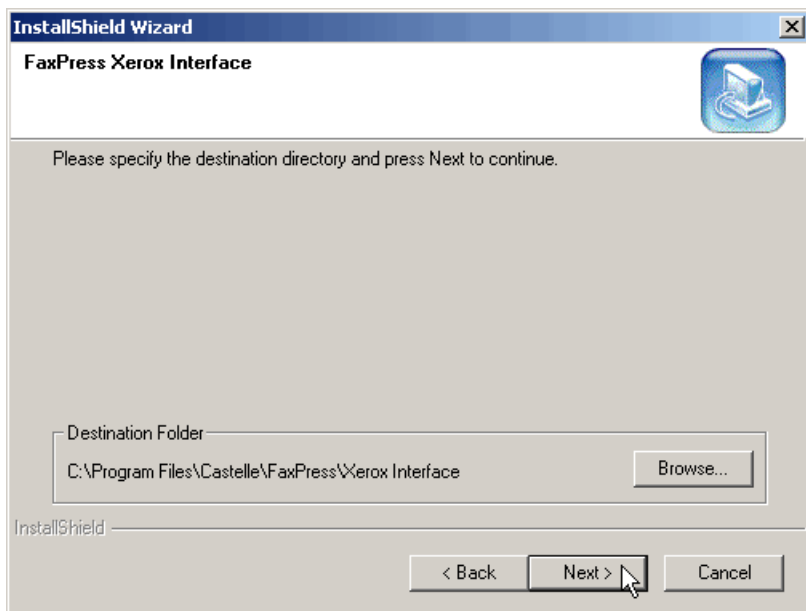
InstallShield Wizard

FaxPress Xerox Interface

Please specify the destination directory and press Next to continue.

Destination Folder

C:\Program Files\Castelle\FaxPress\Xerox Interface

Browse...

InstallShield

< Back

Next >

Cancel